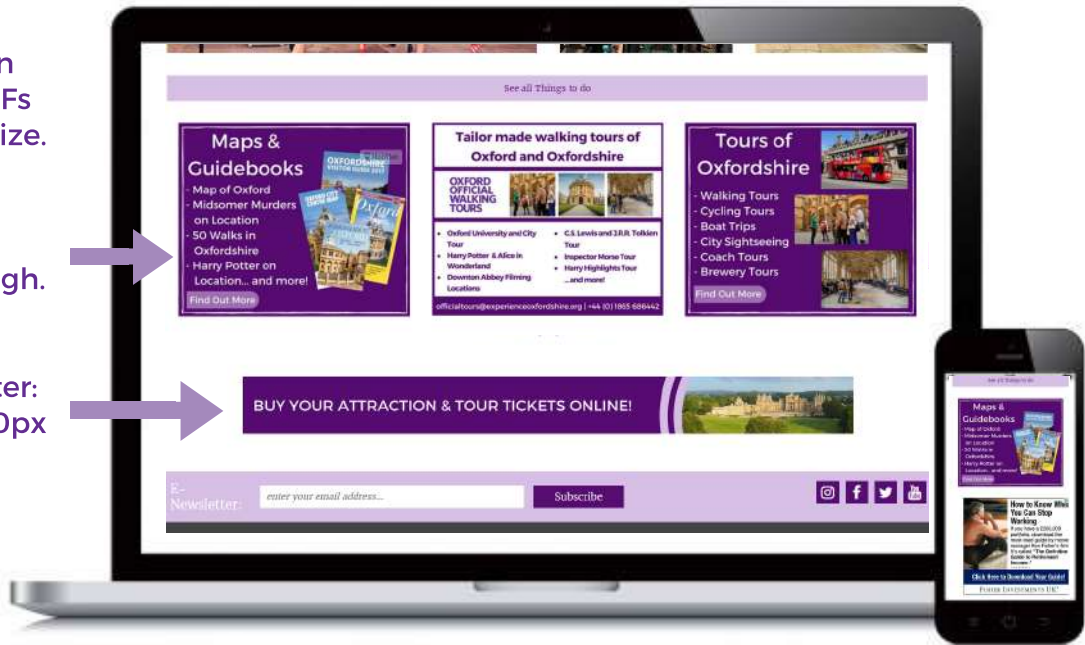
n
Fs
ize.

gh.

ter:
0px

See all Things to do

Maps & Guidebooks
- Map of Oxford
- Midsomer Murders on Location
- 50 Walks in Oxfordshire
- Harry Potter on Location... and more!
Find Out More

OXFORDSHIRE
Oxford

Tailor made walking tours of Oxford and Oxfordshire
OXFORD OFFICIAL WALKING TOURS
• Oxford University and City Tour
• Harry Potter & Alice in Wonderland
• Downton Abbey Filming Locations
• C.S. Lewis and J.R.R. Tolkien Tour
• Inspector Morse Tour
• Harry Highlights Tour ...and more!
officialtours@experienceoxfordshire.org | +44 (0) 1865 686442

Tours of Oxfordshire
- Walking Tours
- Cycling Tours
- Boat Trips
- City Sightseeing
- Coach Tours
- Brewery Tours
Find Out More

BUY YOUR ATTRACTION & TOUR TICKETS ONLINE!

E-Newsletter:
enter your email address...
Subscribe

See all Things to do
Maps & Guidebooks
- Map of Oxford
- Midsomer Murders on Location
- 50 Walks in Oxfordshire
- Harry Potter on Location... and more!
Find Out More

How to Know When You Can Stop Working
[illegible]
Click Here to Download Your Guide!
FISHER INVESTMENTS UK